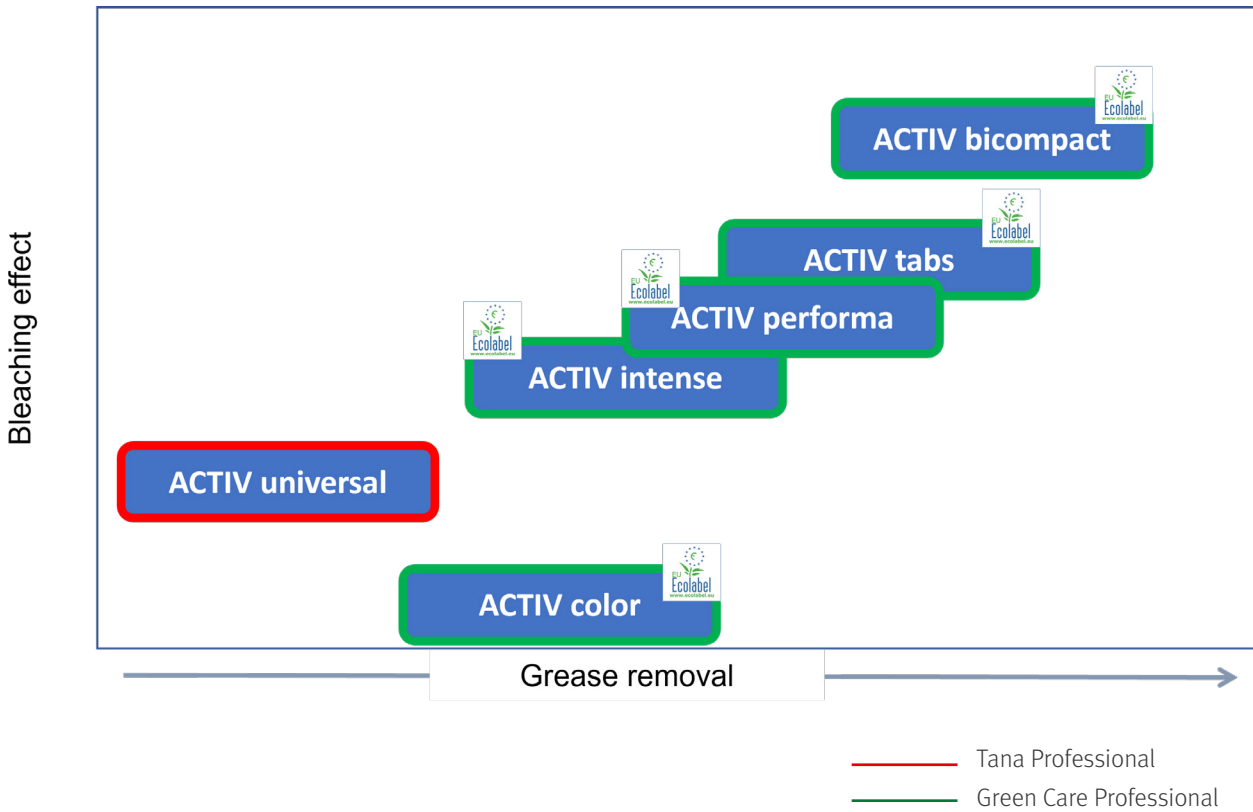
Bleaching effect

EU Ecolabel www.ecolabel.eu

ACTIV bicompact

EU Ecolabel www.ecolabel.eu

ACTIV tabs

EU Ecolabel www.ecolabel.eu

ACTIV performa

EU Ecolabel www.ecolabel.eu

ACTIV intense

ACTIV universal

EU Ecolabel www.ecolabel.eu

ACTIV color

Grease removal

Tana Professional

Green Care Professional